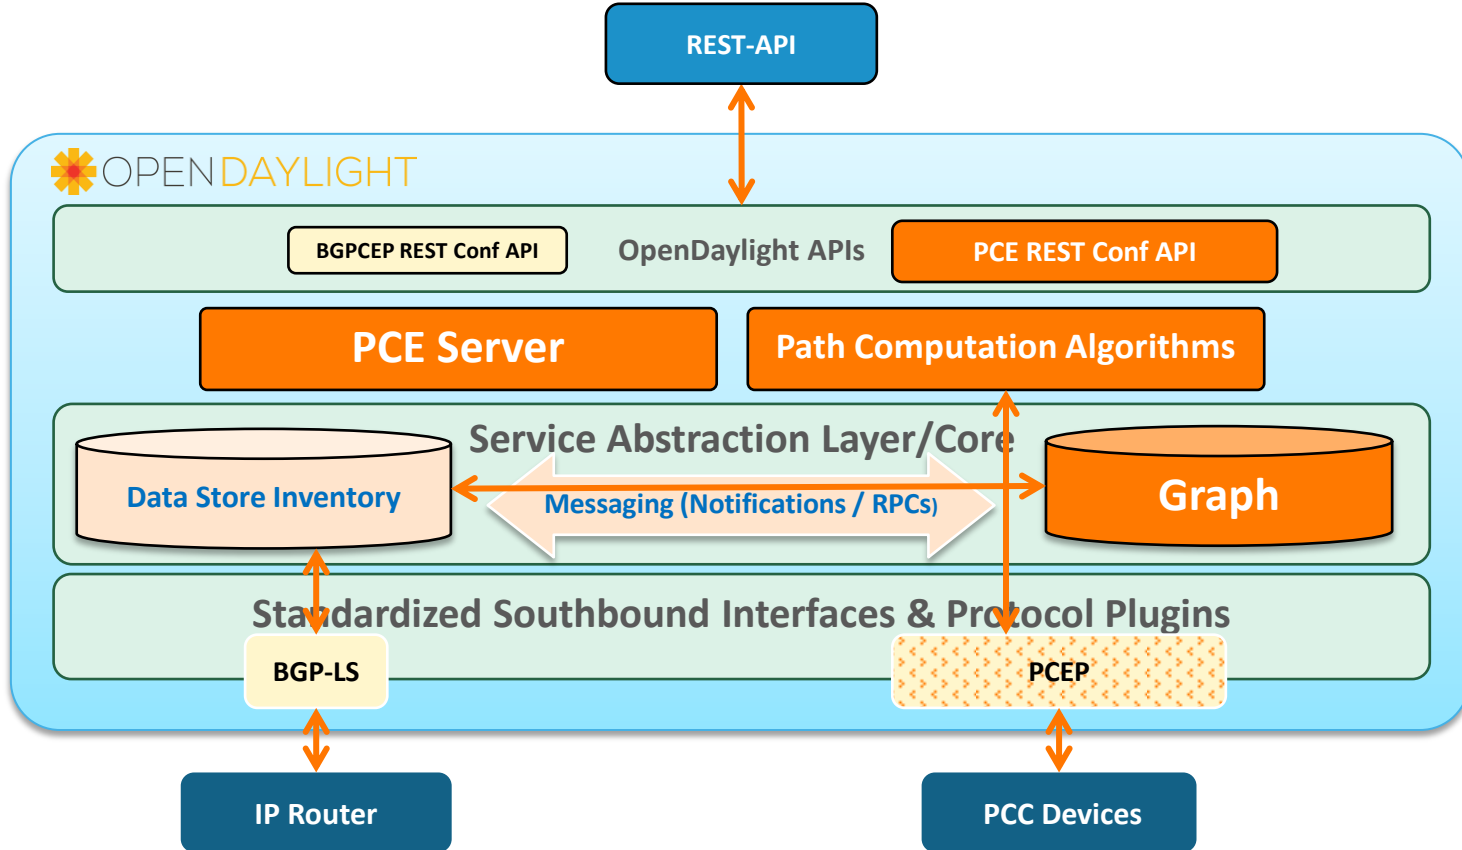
REST-API

OPENDAYLIGHT

BGPCEP REST Conf API

OpenDaylight APIs

PCE REST Conf API

PCE Server

Path Computation Algorithms

Service Abstraction Layer/Core

Data Store Inventory

Messaging (Notifications / RPCs)

Graph

Standardized Southbound Interfaces & Protocol Plugins

BGP-LS

PCEP

IP Router

PCC Devices